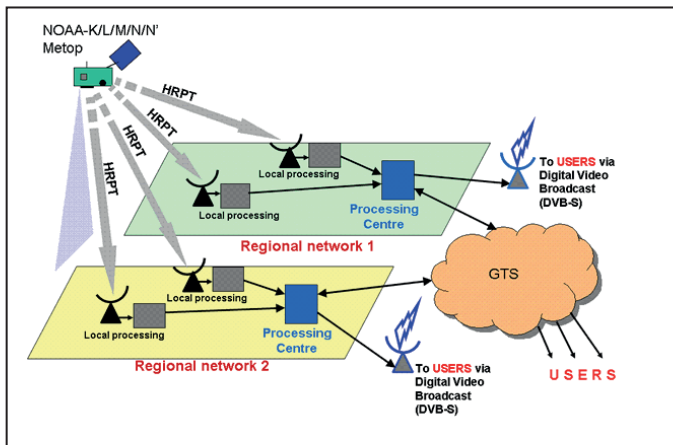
NOAA-K/L/M/N/N'
Metop

HRPT
HRPT
HRPT
HRPT

Local processing
Local processing
Processing Centre
To USERS via Digital Video Broadcast (DVB-S)

Regional network 1

GTS

Local processing
Local processing
Processing Centre

Regional network 2

To USERS via Digital Video Broadcast (DVB-S)

USERS